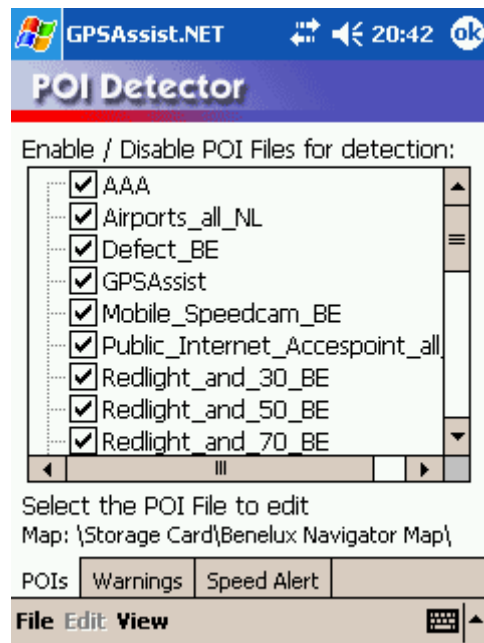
GPSAssist.NET 20:42 ok

POI Detector

Enable / Disable POI Files for detection:

AAA
Airports_all_NL
Defect_BE
GPSAssist
Mobile_Speedcam_BE
Public_Internet_Accespoint_all
Redlight_and_30_BE
Redlight_and_50_BE
Redlight_and_70_BE

Select the POI File to edit
Map: \Storage Card\Benelux Navigator Map\

POIs | Warnings | Speed Alert

File Edit View